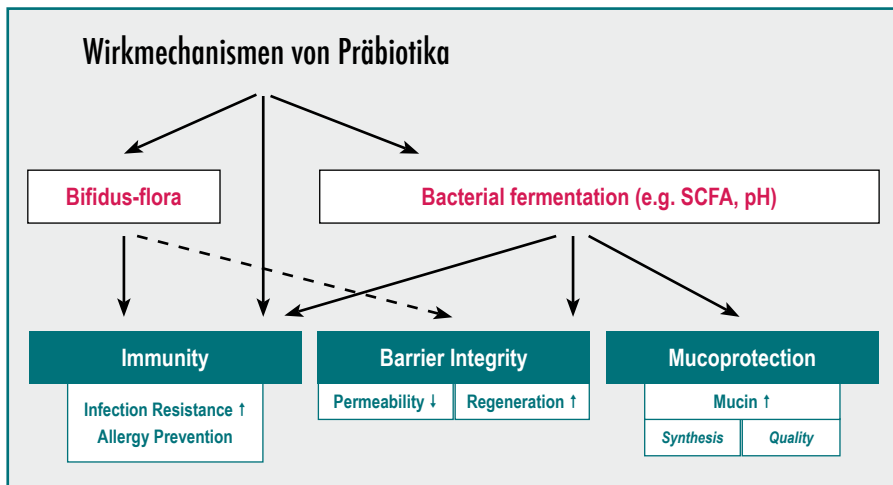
Wirkmechanismen von Präbiotika

Bifidus-flora

Bacterial fermentation (e.g. SCFA, pH)

Immunity

Infection Resistance ↑
Allergy Prevention

Barrier Integrity

Permeability ↓

Regeneration ↑

Mucoprotection

Mucin ↑

Synthesis

Quality